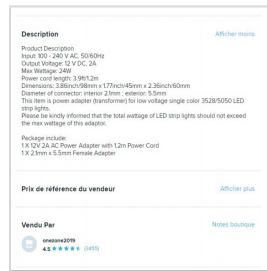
Description

Afficher moins

Product Description
Input: 100 - 240 V AC, 50/60Hz
Output Voltage: 12 V DC, 2A
Max Wattage: 24W
Power cord length: 3.9ft/1.2m
Dimensions: 3.86inch/98mm x 1.77inch/45mm x 2.36inch/60mm
Diameter of connector: interior 2.1mm ; exterior: 5.5mm
This item is power adapter (transformer) for low voltage single color 3528/5050 LED strip lights.
Please be kindly informed that the total wattage of LED strip lights should not exceed the max wattage of this adaptor.

Package include:
1 X 12V 2A AC Power Adapter with 1.2m Power Cord
1 X 2.1mm x 5.5mm Female Adapter

Prix de référence du vendeur

Afficher plus

Vendu Par

Notes boutique

onezone2019
4.5 ★★★★★ (1455)